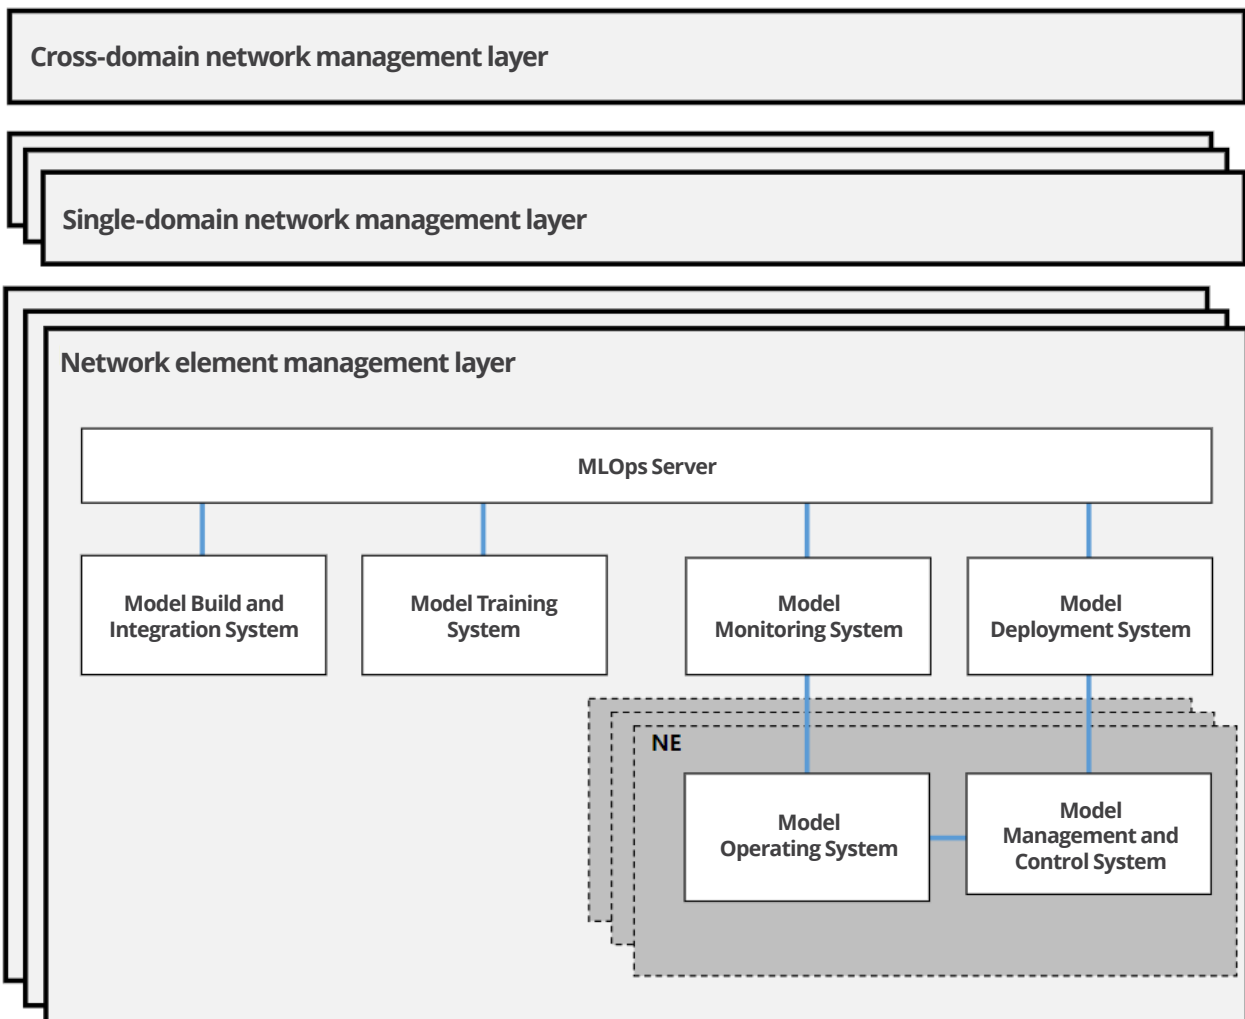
Cross-domain network management layer

Single-domain network management layer

Network element management layer

MLOps Server

Model Build and Integration System

Model Training System

Model Monitoring System

Model Deployment System

NE

Model Operating System

Model Management and Control System